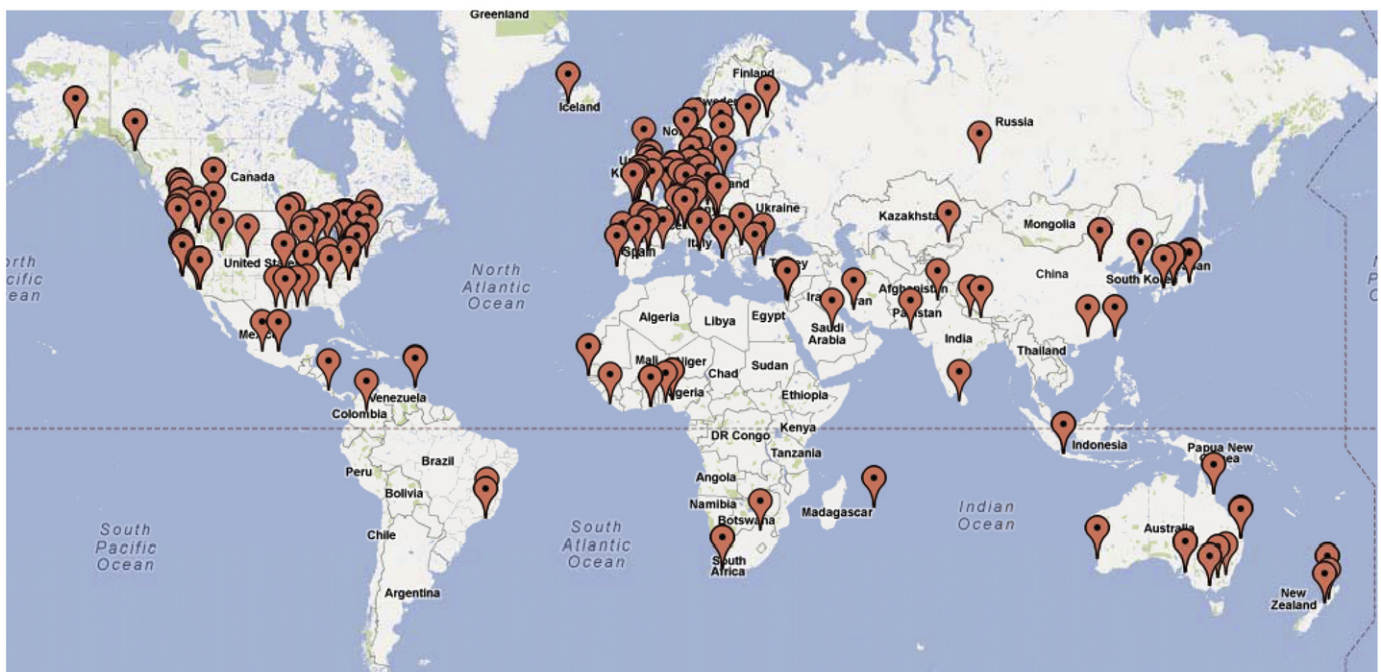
Greenland
Finland
Iceland
Russia
Canada
Kazakhstan
Mongolia
Ukraine
North Pacific Ocean
United States
Italy
Spain
Turkey
China
South Korea
Japan
North Atlantic Ocean
Algeria
Libya
Egypt
Iran
Afghanistan
Pakistan
Saudi Arabia
India
Thailand
Mexico
Mali
Niger
Chad
Sudan
Nigeria
Ethiopia
Venezuela
Colombia
DR Congo
Kenya
Tanzania
Indonesia
Papua New Guinea
Peru
Brazil
Bolivia
Angola
Namibia
Botswana
Madagascar
South Pacific Ocean
South Atlantic Ocean
Indian Ocean
Australia
Chile
South Africa
Argentina
New Zealand